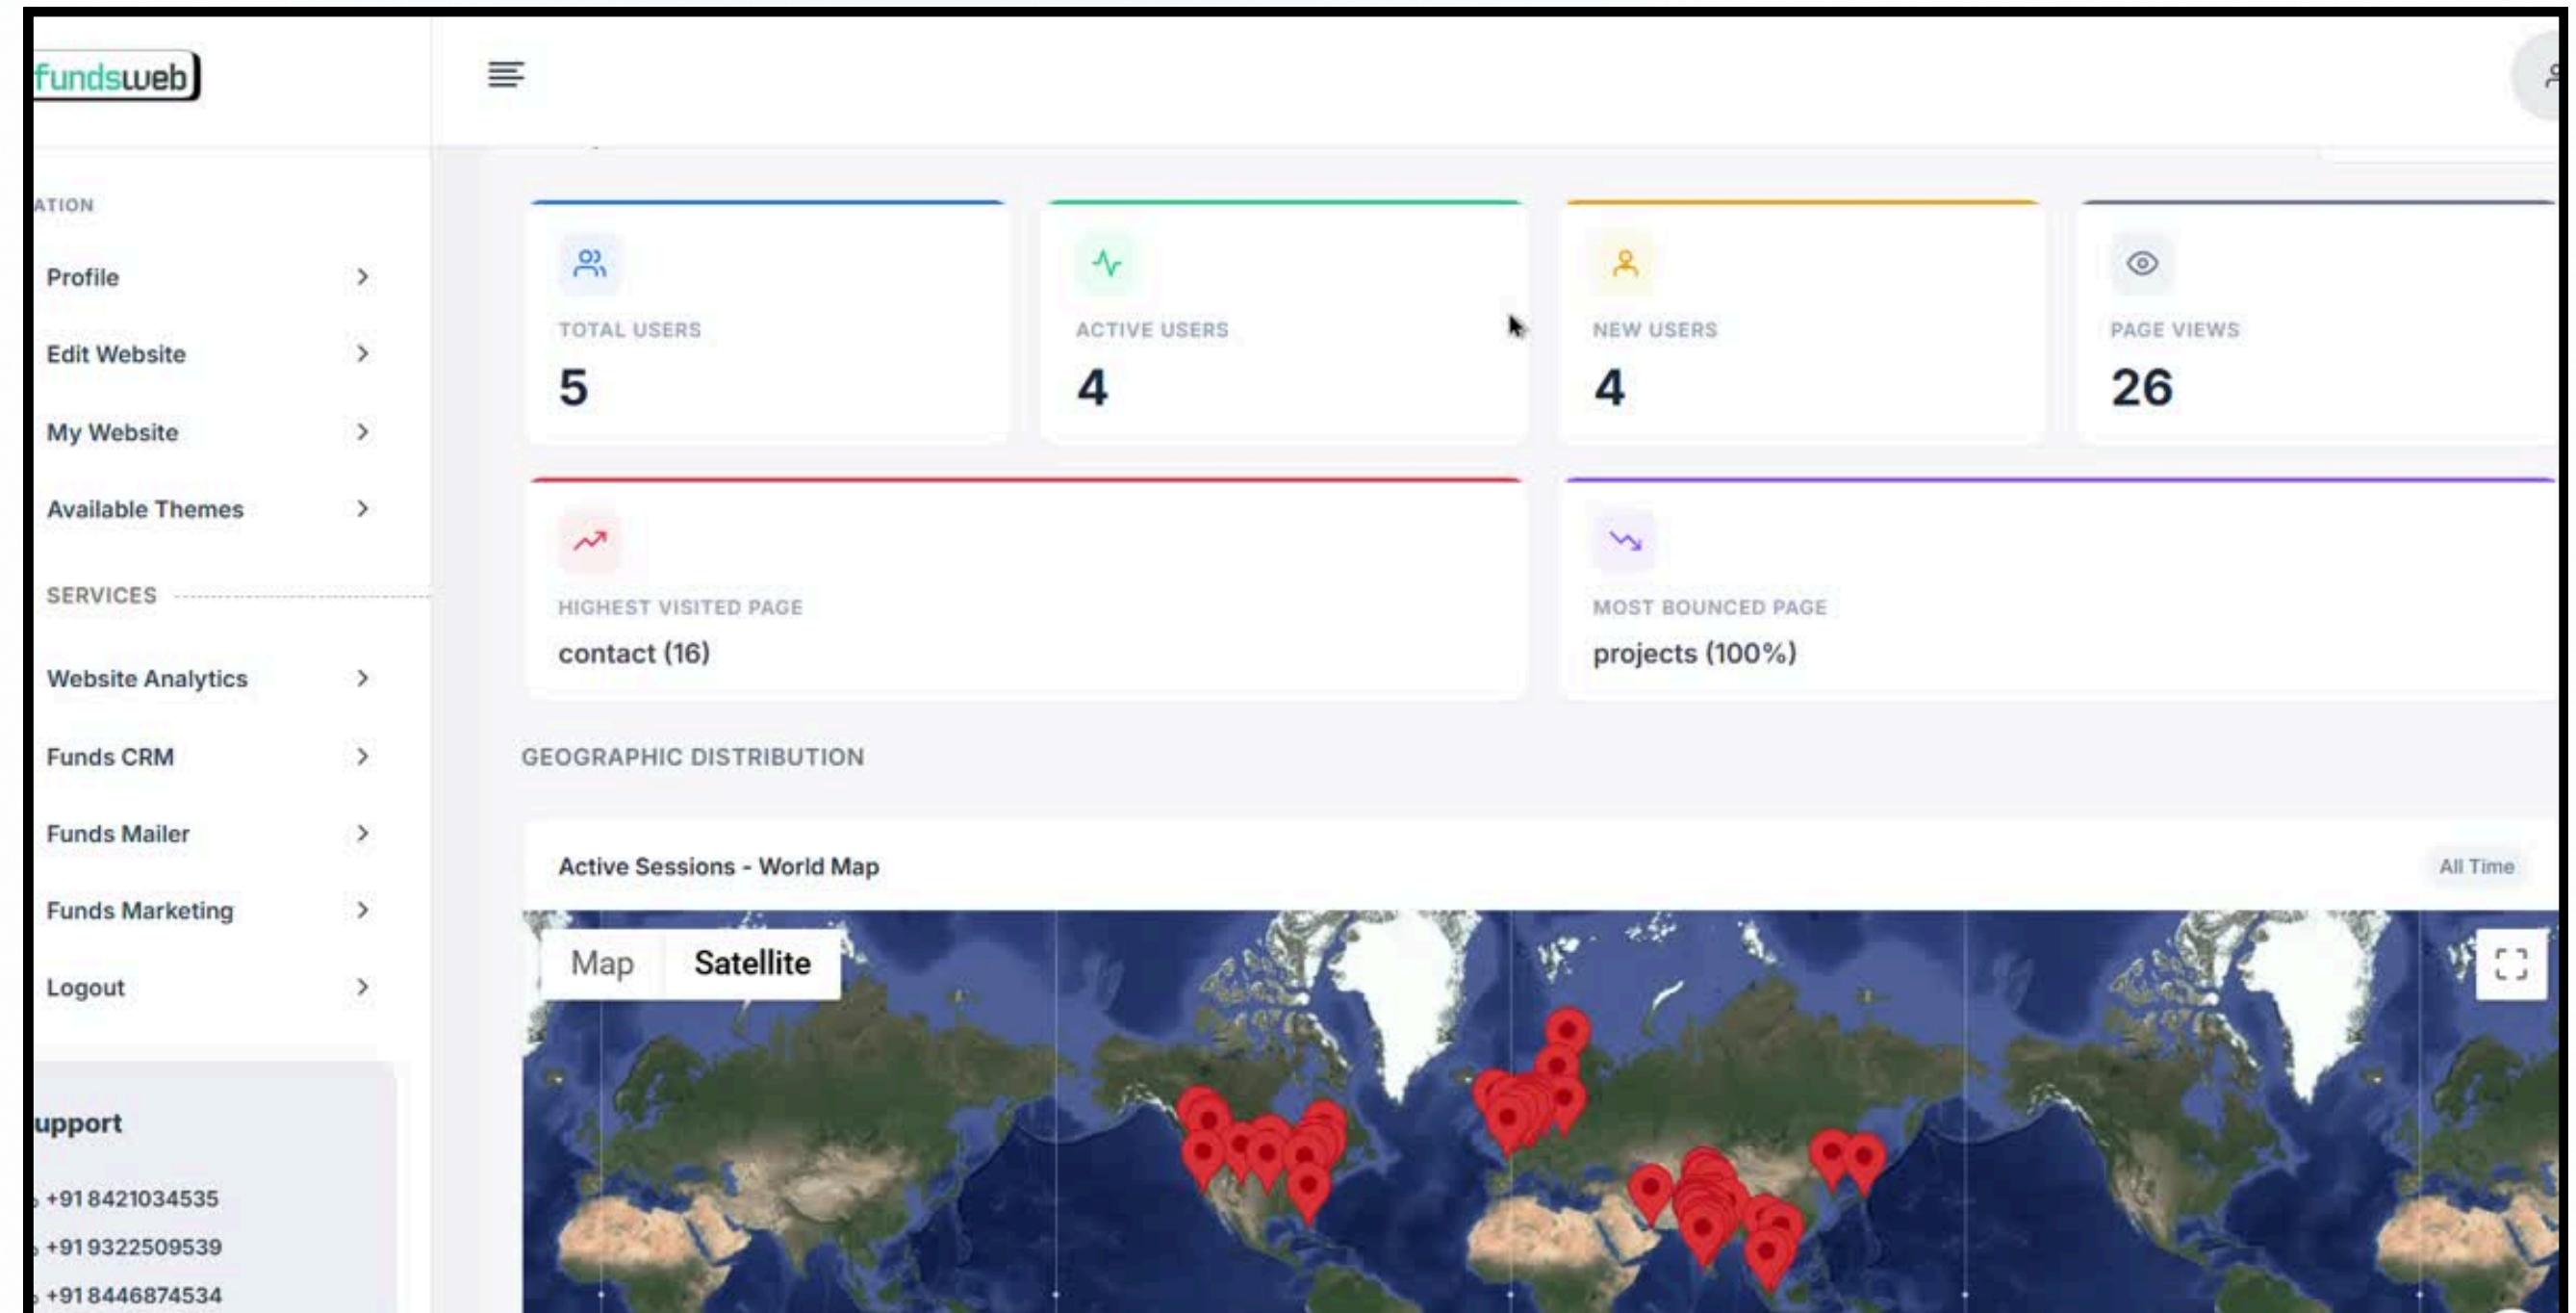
fundsweb

ATION

Profile

Edit Website

My Website

Available Themes

SERVICES

Website Analytics

Funds CRM

Funds Mailer

Funds Marketing

Logout

upport

+91 8421034535

+91 9322509539

+91 8446874534

TOTAL USERS
5

ACTIVE USERS
4

NEW USERS
4

PAGE VIEWS
26

HIGHEST VISITED PAGE
contact (16)

MOST BOUNCED PAGE
projects (100%)

GEOGRAPHIC DISTRIBUTION

Active Sessions - World Map

All Time

Map Satellite